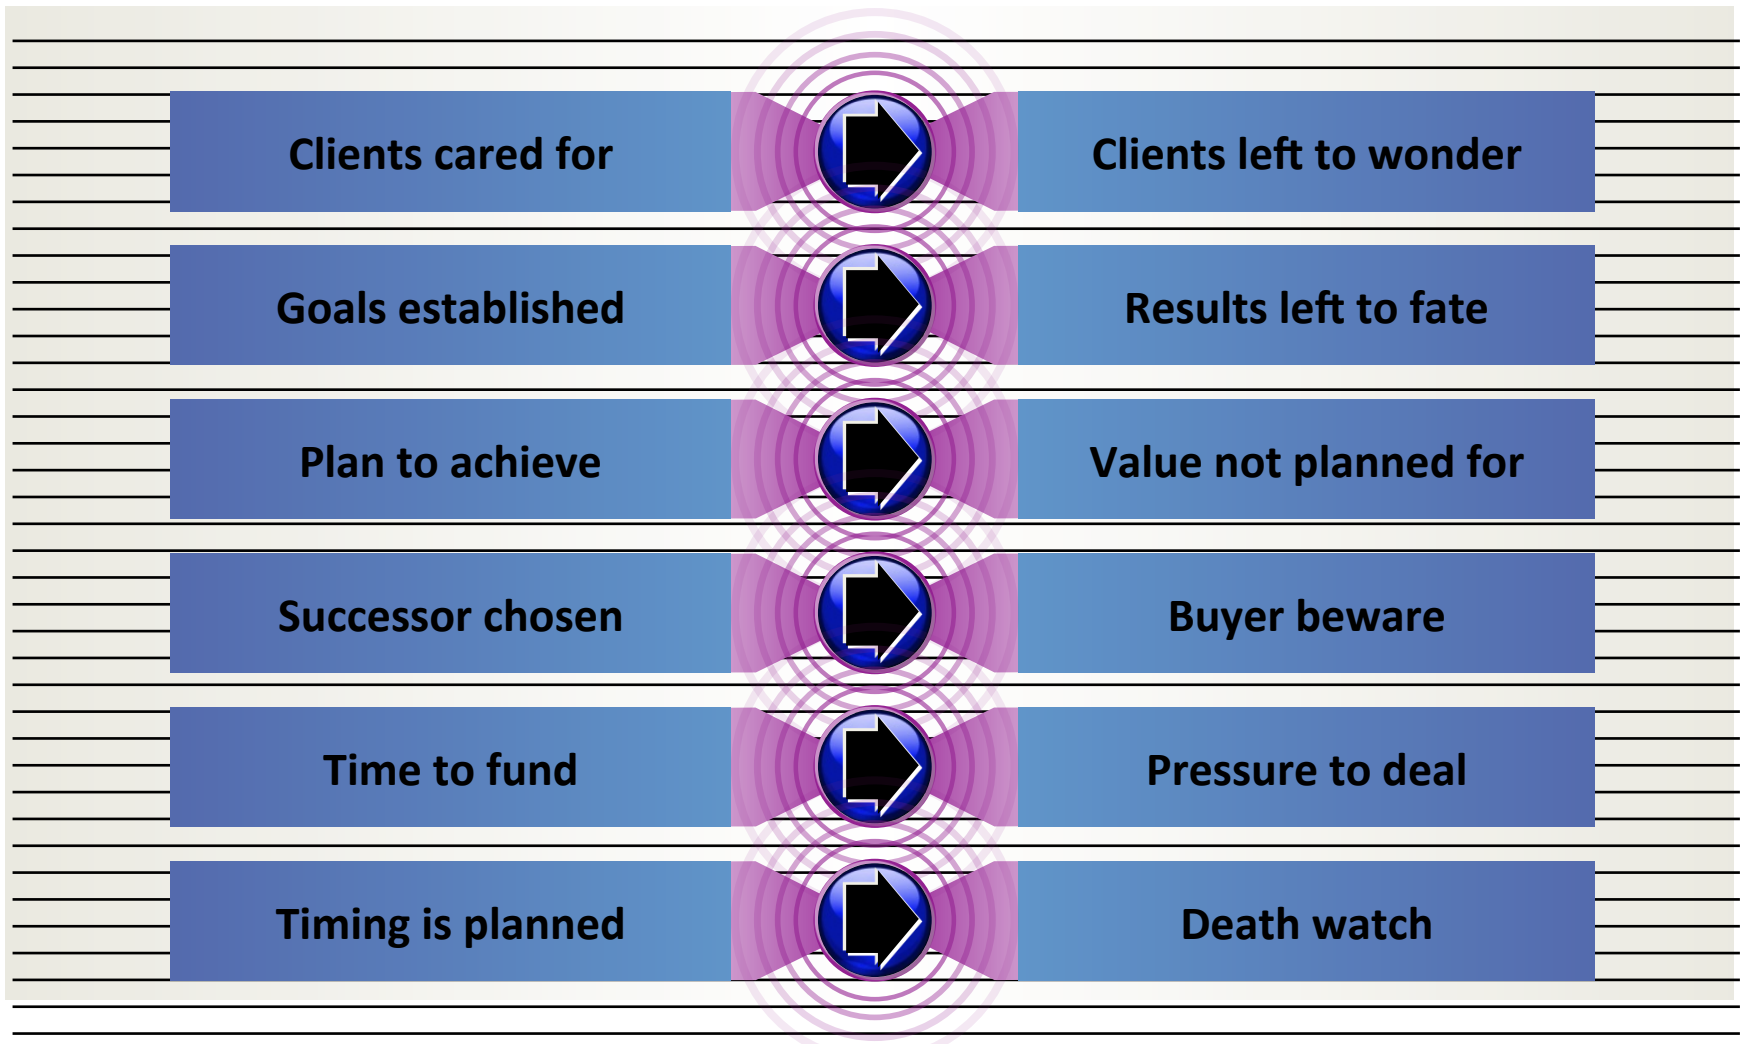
Clients cared for

Clients left to wonder

Goals established

Results left to fate

Plan to achieve

Value not planned for

Successor chosen

Buyer beware

Time to fund

Pressure to deal

Timing is planned

Death watch